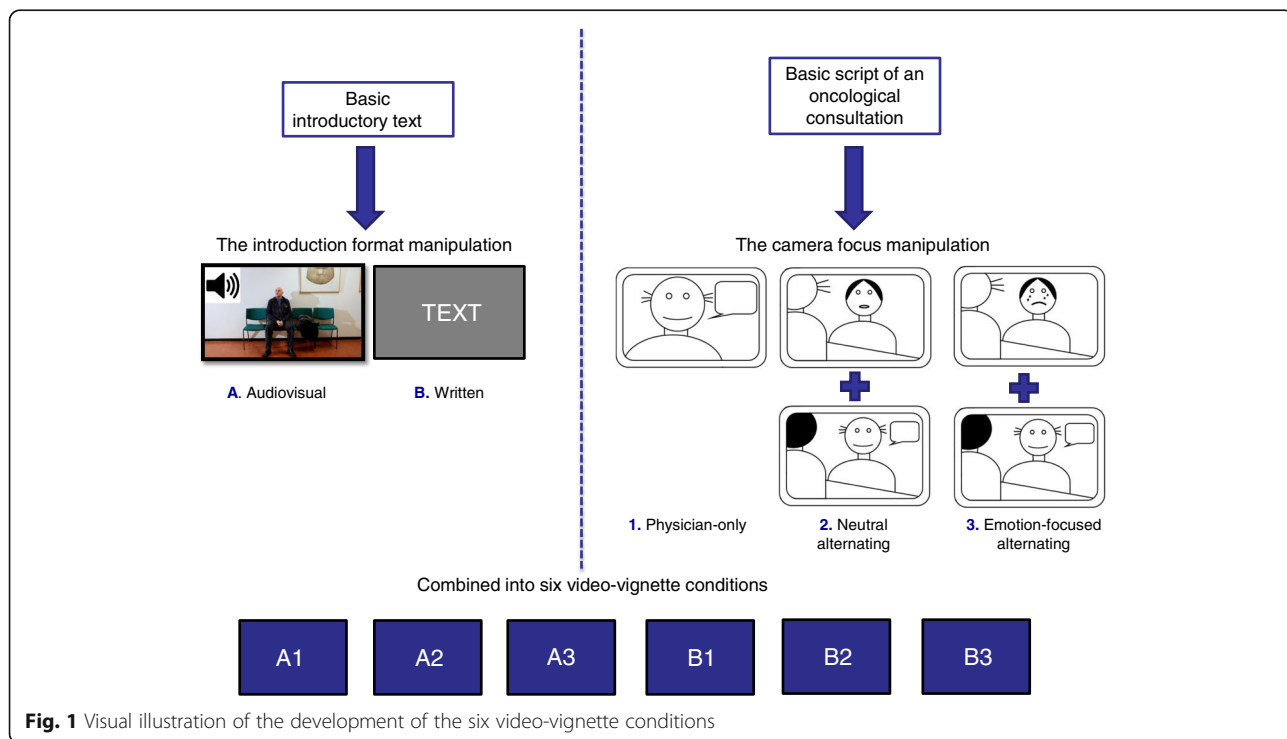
Basic introductory text

The introduction format manipulation

TEXT

A. Audiovisual

B. Written

Basic script of an oncological consultation

The camera focus manipulation

1. Physician-only

2. Neutral alternating

3. Emotion-focused alternating

Combined into six video-vignette conditions

A1

A2

A3

B1

B2

B3

Fig. 1 Visual illustration of the development of the six video-vignette conditions